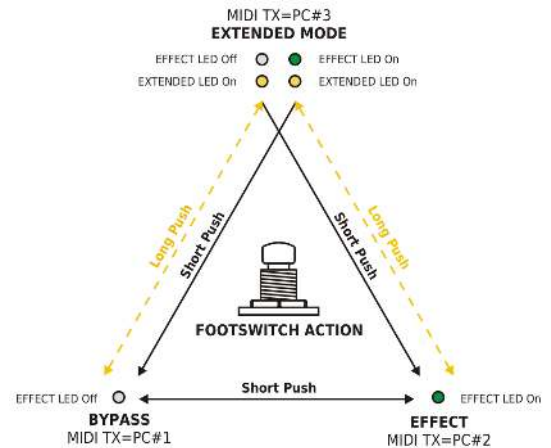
MIDI TX=PC#3
EXTENDED MODE

EFFECT LED Off
EFFECT LED On
EXTENDED LED On
EXTENDED LED On

Long Push
Short Push
Short Push
Long Push

FOOTSWITCH ACTION

EFFECT LED Off
Short Push
EFFECT LED On

BYPASS
MIDI TX=PC#1

EFFECT
MIDI TX=PC#2